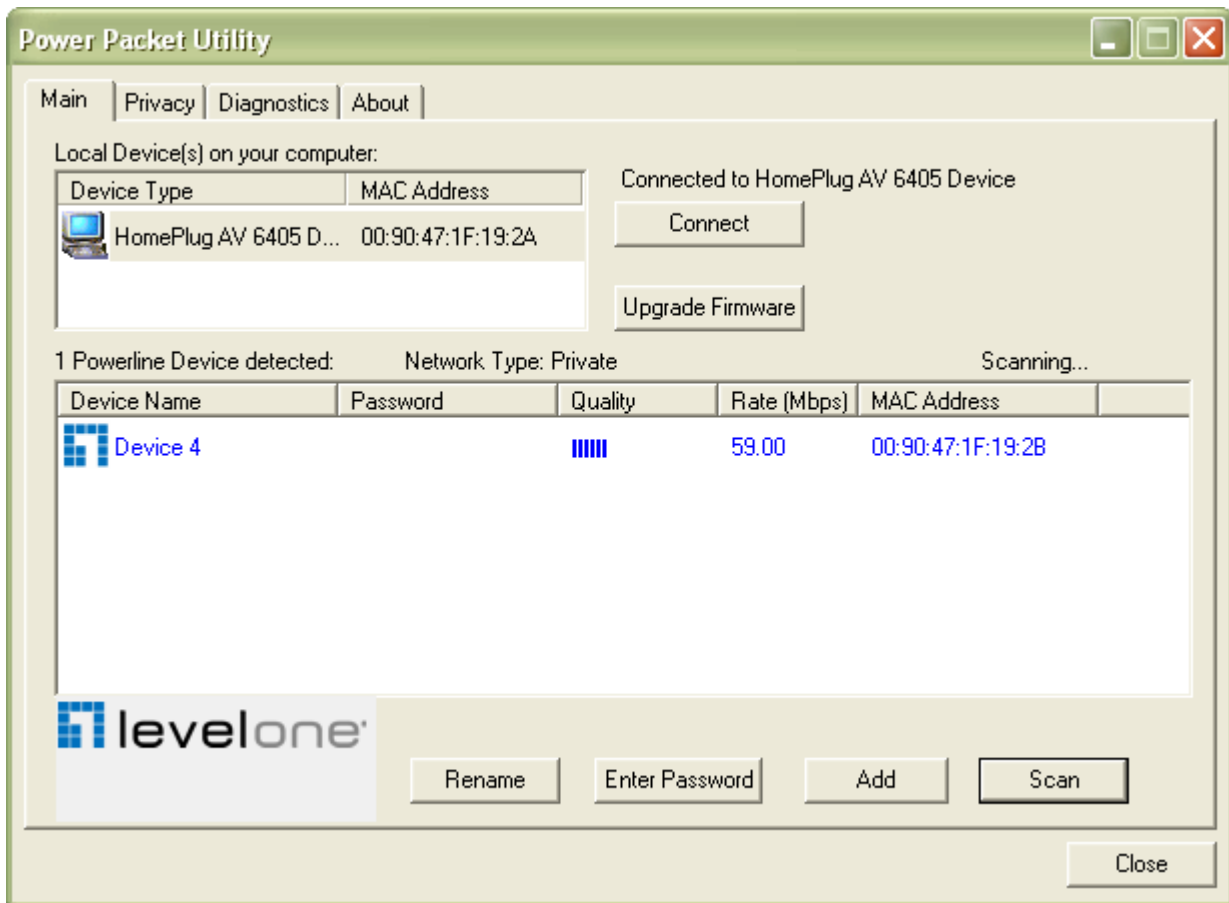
Power Packet Utility

Main | Privacy | Diagnostics | About

Local Device(s) on your computer:

| Device Type | MAC Address |
|---|---|
| HomePlug AV 6405 D... | 00:90:47:1F:19:2A |

Connected to HomePlug AV 6405 Device

Connect

Upgrade Firmware

1 Powerline Device detected: Network Type: Private Scanning...

| Device Name | Password | Quality | Rate (Mbps) | MAC Address |
|---|---|---|---|---|
| Device 4 | | IIIIII | 59.00 | 00:90:47:1F:19:2B |

levelone

Rename Enter Password Add Scan

Close